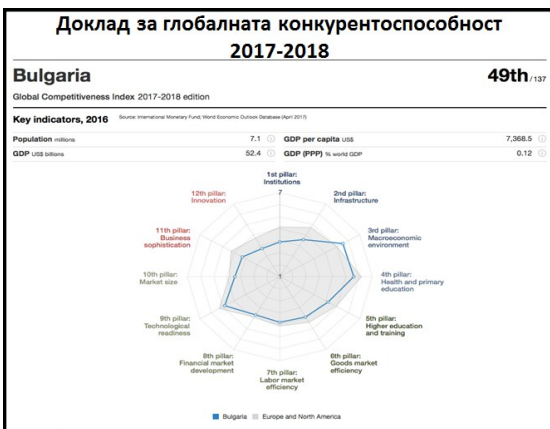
Доклад за глобалната конкурентоспособност 2017-2018

Bulgaria

49th/137

Global Competitiveness Index 2017-2018 edition

Key indicators, 2016

Source: International Monetary Fund; World Economic Outlook Database (April 2017)

| | | | |
|---|---|---|---|
| Population millions | 7.1 | GDP per capita US$ | 7,368.5 |
| GDP US$ billions | 52.4 | GDP (PPP) % world GDP | 0.12 |

1st pillar: Institutions

7

2nd pillar: Infrastructure

3rd pillar: Macroeconomic environment

4th pillar: Health and primary education

5th pillar: Higher education and training

6th pillar: Goods market efficiency

7th pillar: Labor market efficiency

8th pillar: Financial market development

9th pillar: Technological readiness

10th pillar: Market size

11th pillar: Business sophistication

12th pillar: Innovation

1

Bulgaria  Europe and North America